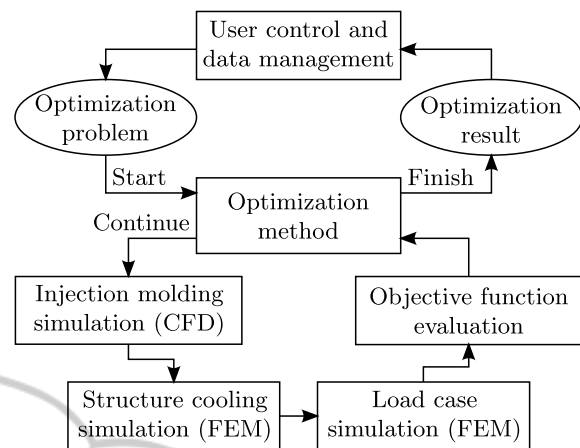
User control and data management

Optimization problem

Optimization result

Start

Finish

Optimization method

Continue

Injection molding simulation (CFD)

Objective function evaluation

Structure cooling simulation (FEM)

Load case simulation (FEM)